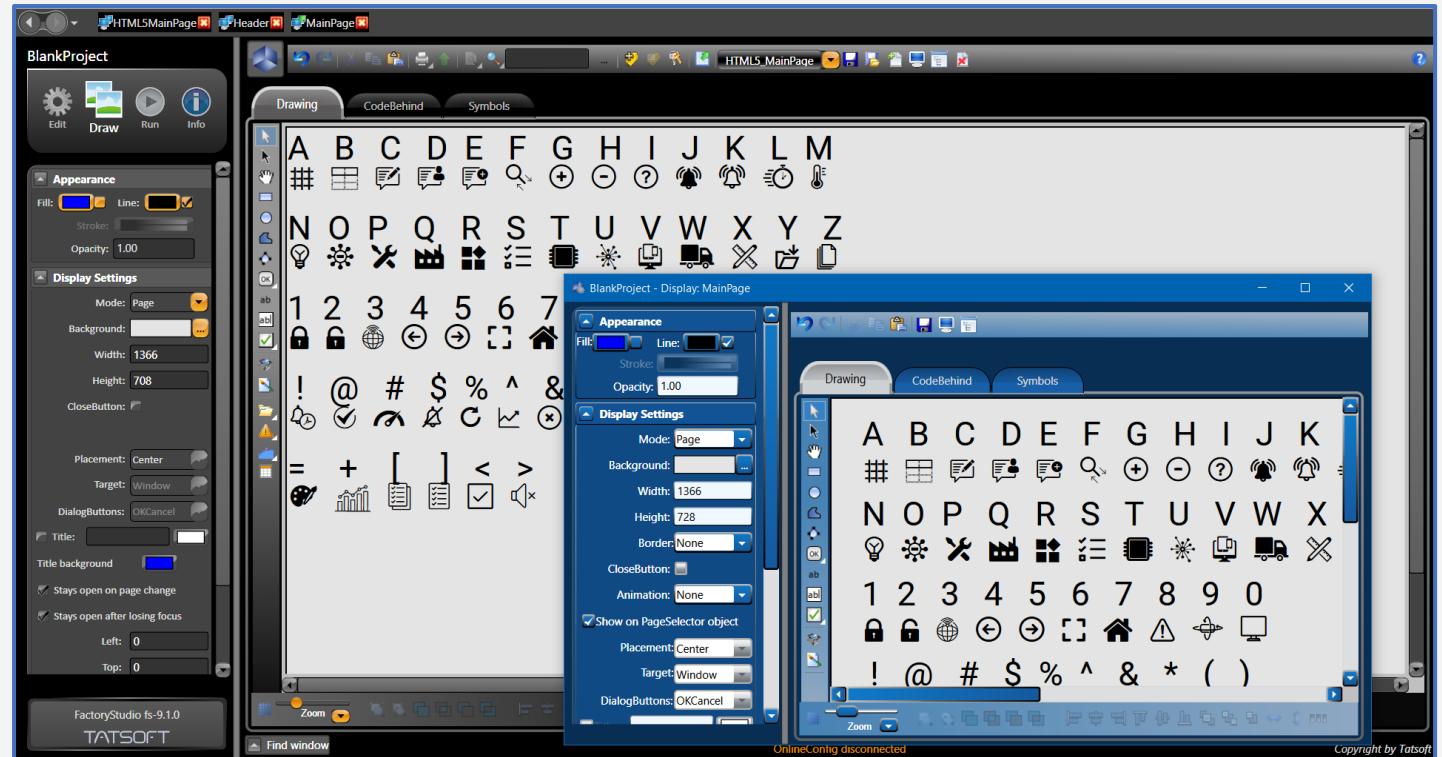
HTML5MainPage Header MainPage

BlankProject

Edit Draw Run Info

Appearance

Fill: Line:

Stroke:

Opacity: 1.00

Display Settings

Mode: Page

Background:

Width: 1366

Height: 708

CloseButton:

Placement: Center

Target: Window

DialogButtons: OKCancel

Title:

Title background

Stays open on page change

Stays open after losing focus

Left: 0

Top: 0

FactoryStudio fs-9.1.0

TATSOFT

HTML5_MainPage

Drawing CodeBehind Symbols

A B C D E F G H I J K L M

N O P Q R S T U V W X Y Z

1 2 3 4 5 6 7

! @ # $ % ^ &

= + [ ] < >

Zoom

Find window

OnlineConfig disconnected

Copyright by Tatsoft

BlankProject - Display: MainPage

Appearance

Fill: Line:

Stroke:

Opacity: 1.00

Display Settings

Mode: Page

Background:

Width: 1366

Height: 728

Border: None

CloseButton:

Animation: None

Show on PageSelector object

Placement: Center

Target: Window

DialogButtons: OKCancel

Drawing CodeBehind Symbols

A B C D E F G H I J K

N O P Q R S T U V W X

1 2 3 4 5 6 7 8 9 0

! @ # $ % ^ & * ( )

Zoom